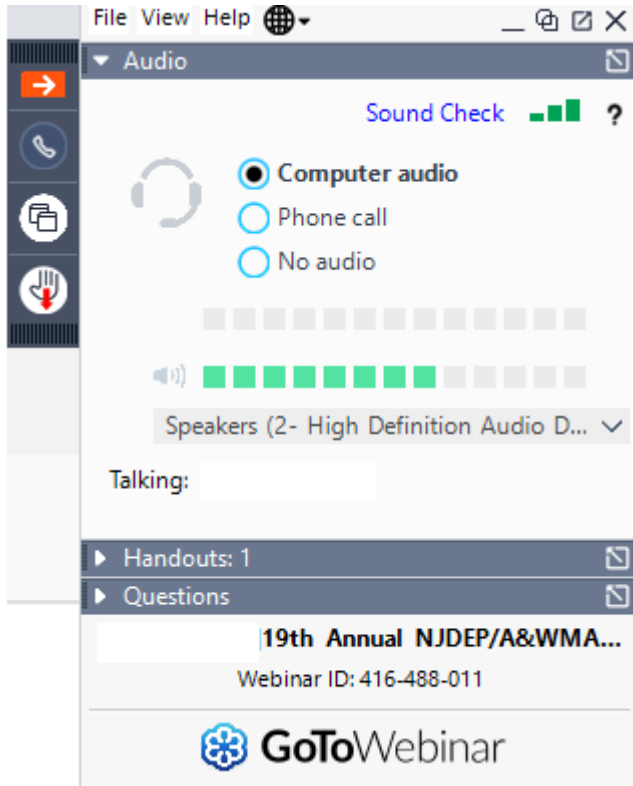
File View Help

Audio

Sound Check ?

Computer audio

Phone call

No audio

Speakers (2- High Definition Audio D...

Talking:

Handouts: 1

Questions

19th Annual NJDEP/A&WMA...

Webinar ID: 416-488-011

GoToWebinar